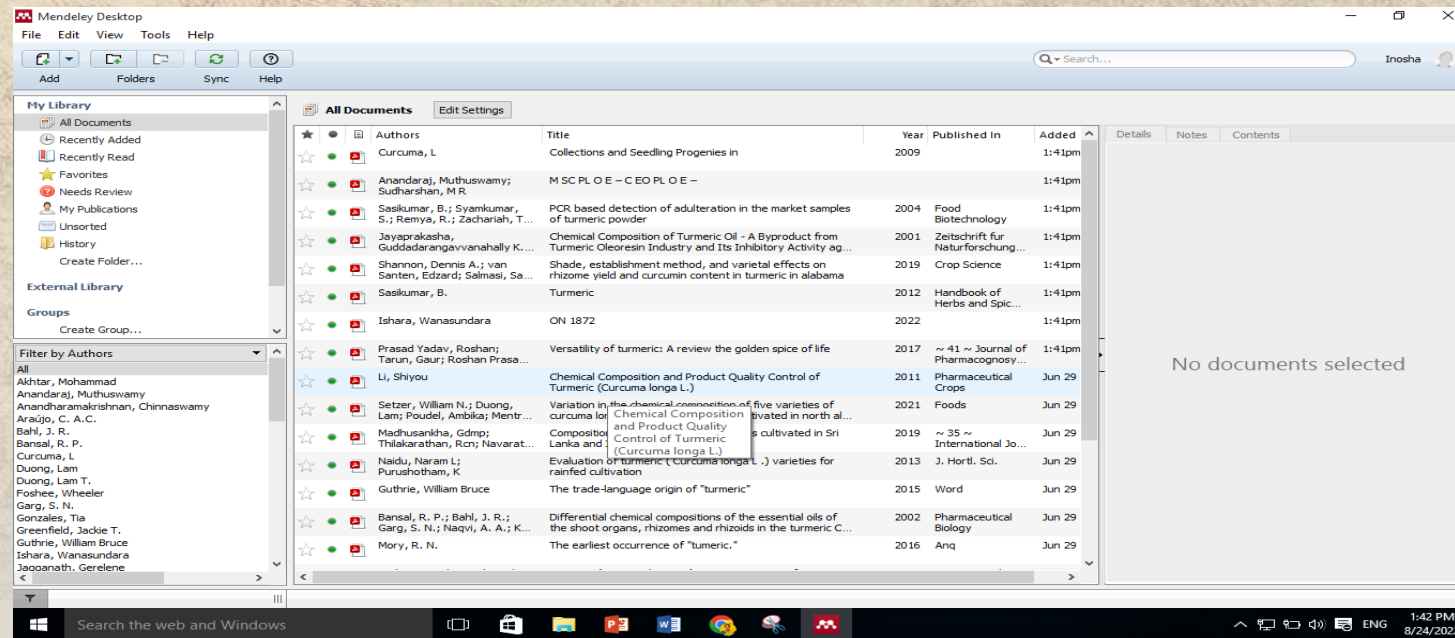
Mendeley Desktop
File Edit View Tools Help
Add Folders Sync Help
Search...
Inosha

My Library
All Documents
Recently Added
Recently Read
Favorites
Needs Review
My Publications
Unsorted
History
Create Folder...
External Library
Groups
Create Group...

Filter by Authors
All
Akhtar, Mohammad
Anandaraj, Muthuswamy
Anandharamakrishnan, Chinnaswamy
Araújo, C. A. C.
Bahl, J. R.
Bansal, R. P.
Curcuma, L
Duong, Lam
Duong, Lam T.
Foshee, Wheeler
Garg, S. N.
Gonzales, Tia
Greenfield, Jackie T.
Guthrie, William Bruce
Ishara, Wanasundara
Jagganath, Gerelene

All Documents
Edit Settings

| Authors | Title | Year | Published In | Added |
|---|---|---|---|---|
| Curcuma, L | Collections and Seedling Progenies in | 2009 | | 1:41pm |
| Anandaraj, Muthuswamy; Sudharshan, M R | M SC PL O E – C EO PL O E – | | | 1:41pm |
| Sasikumar, B.; Syamkumar, S.; Remya, R.; Zachariah, T... | PCR based detection of adulteration in the market samples of turmeric powder | 2004 | Food Biotechnology | 1:41pm |
| Jayaprakasha, Guddadarangavvanahally K... | Chemical Composition of Turmeric Oil - A Byproduct from Turmeric Oleoresin Industry and Its Inhibitory Activity ag... | 2001 | Zeitschrift fur Naturforschung... | 1:41pm |
| Shannon, Dennis A.; van Santen, Edzard; Salmasi, Sa... | Shade, establishment method, and varietal effects on rhizome yield and curcumin content in turmeric in alabama | 2019 | Crop Science | 1:41pm |
| Sasikumar, B. | Turmeric | 2012 | Handbook of Herbs and Spic... | 1:41pm |
| Ishara, Wanasundara | ON 1872 | 2022 | | 1:41pm |
| Prasad Yadav, Roshan; Tarun, Gaur; Roshan Prasa... | Versatility of turmeric: A review the golden spice of life | 2017 | ~ 41 ~ Journal of Pharmacognosy... | 1:41pm |
| Li, Shiyou | Chemical Composition and Product Quality Control of Turmeric (Curcuma longa L.) | 2011 | Pharmaceutical Crops | Jun 29 |
| Setzer, William N.; Duong, Lam; Poudel, Ambika; Mentr... | Variation in the chemical composition of five varieties of curcuma lo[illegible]tivated in north al... | 2021 | Foods | Jun 29 |
| Madhusankha, Gdmp; Thilakarathan, Rcn; Navarat... | Compositio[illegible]s cultivated in Sri Lanka and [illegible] | 2019 | ~ 35 ~ International Jo... | Jun 29 |
| Naidu, Naram L; Purushotham, K | Evaluation of turmeric ( Curcuma longa L .) varieties for rainfed cultivation | 2013 | J. Hortl. Sci. | Jun 29 |
| Guthrie, William Bruce | The trade-language origin of "turmeric" | 2015 | Word | Jun 29 |
| Bansal, R. P.; Bahl, J. R.; Garg, S. N.; Naqvi, A. A.; K... | Differential chemical compositions of the essential oils of the shoot organs, rhizomes and rhizoids in the turmeric C... | 2002 | Pharmaceutical Biology | Jun 29 |
| Mory, R. N. | The earliest occurrence of "tumeric." | 2016 | Anq | Jun 29 |

Chemical Composition and Product Quality Control of Turmeric (Curcuma longa L.)

Details Notes Contents
No documents selected

Search the web and Windows
ENG 1:42 PM 8/24/202